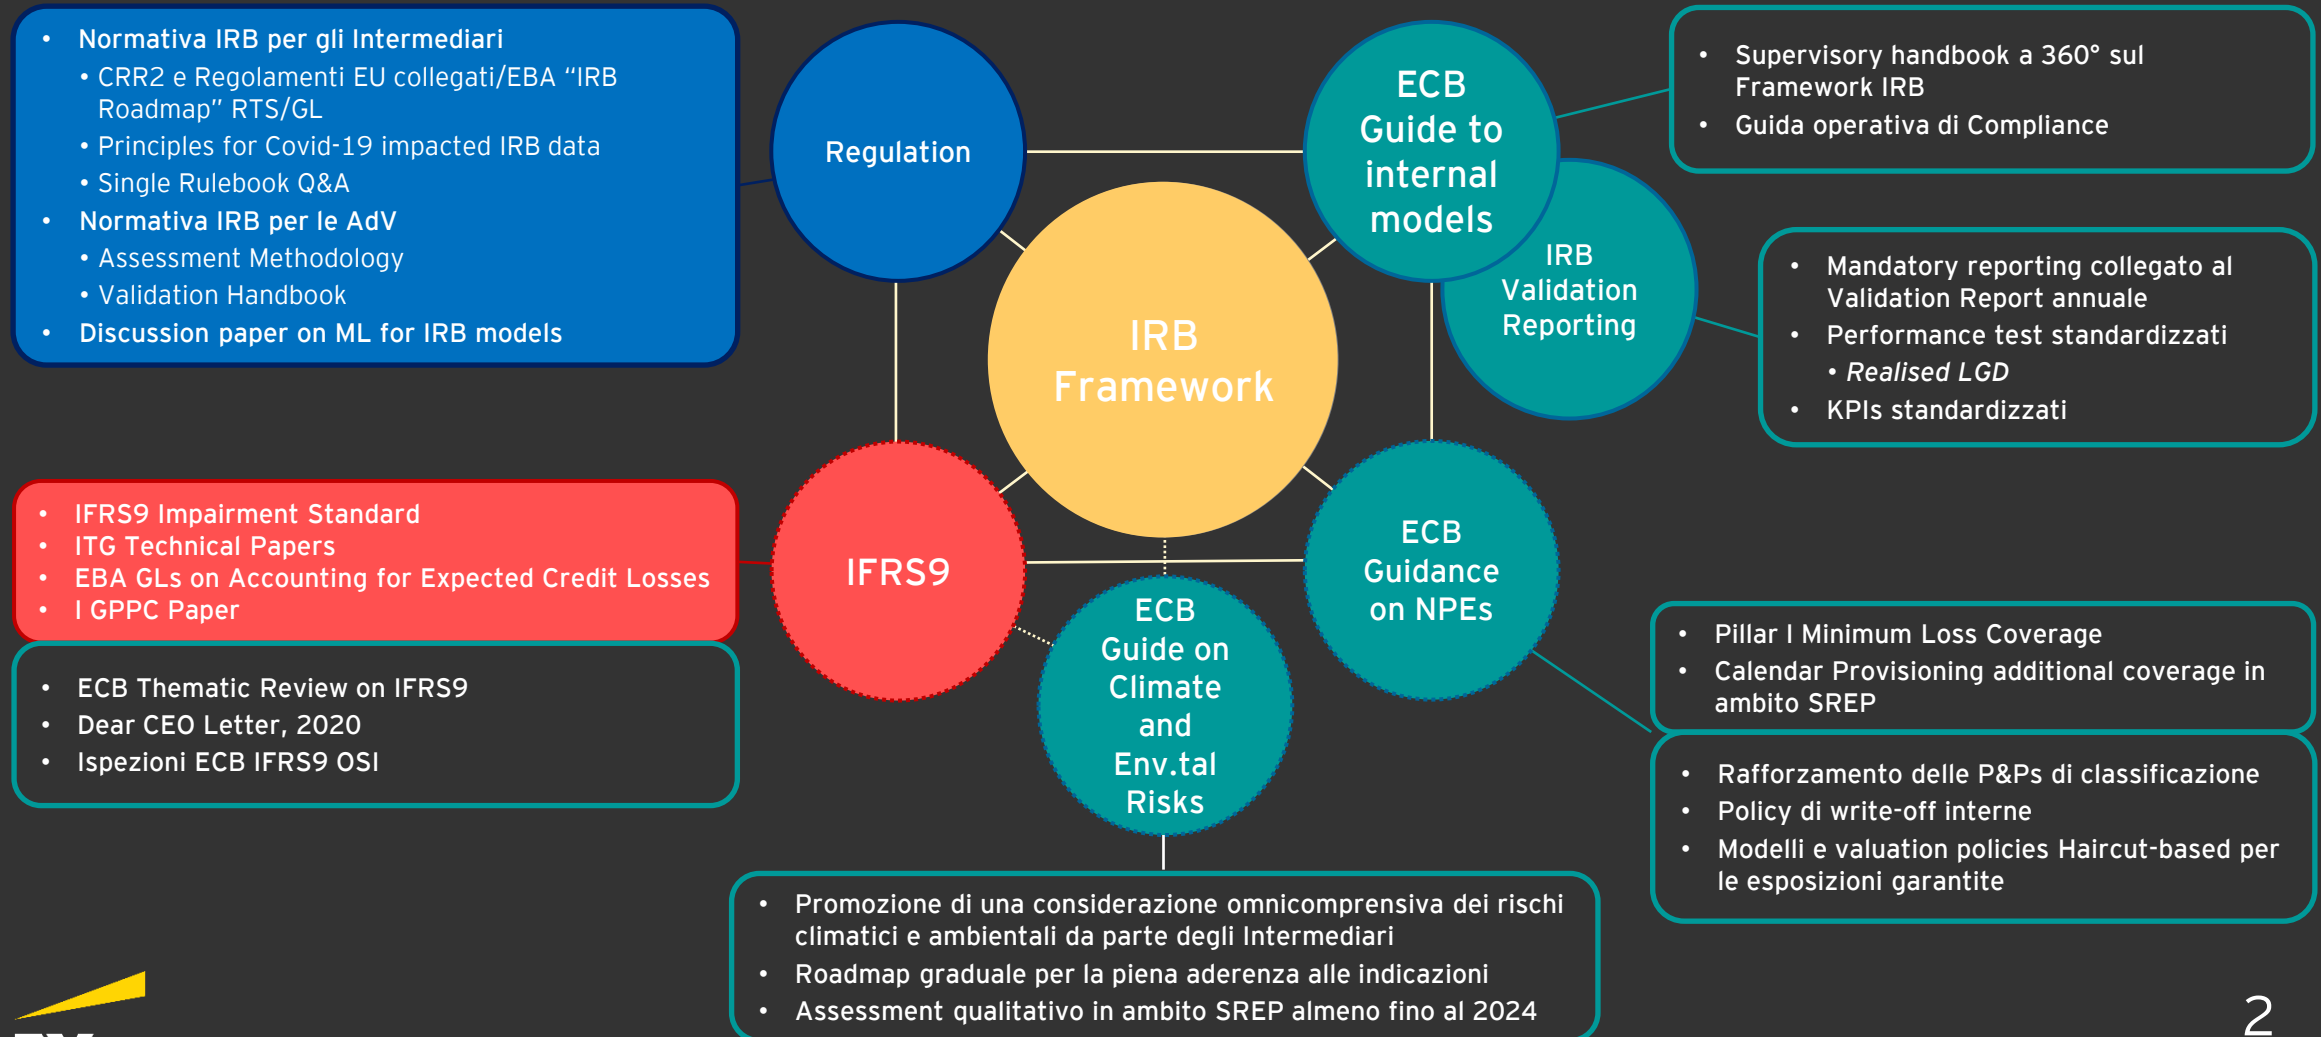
- Normativa IRB per gli Intermediari
  - CRR2 e Regolamenti EU collegati/EBA "IRB Roadmap" RTS/GL
  - Principles for Covid-19 impacted IRB data
  - Single Rulebook Q&A
- Normativa IRB per le AdV
  - Assessment Methodology
  - Validation Handbook
- Discussion paper on ML for IRB models

Regulation

ECB Guide to internal models

- Supervisory handbook a 360° sul Framework IRB
- Guida operativa di Compliance

IRB Validation Reporting

- Mandatory reporting collegato al Validation Report annuale
- Performance test standardizzati
  - *Realised LGD*
- KPIs standardizzati

IRB Framework

- IFRS9 Impairment Standard
- ITG Technical Papers
- EBA GLs on Accounting for Expected Credit Losses
- I GPPC Paper

IFRS9

- ECB Thematic Review on IFRS9
- Dear CEO Letter, 2020
- Ispezioni ECB IFRS9 OSI

ECB Guidance on NPEs

- Pillar I Minimum Loss Coverage
- Calendar Provisioning additional coverage in ambito SREP

- Rafforzamento delle P&Ps di classificazione
- Policy di write-off interne
- Modelli e valuation policies Haircut-based per le esposizioni garantite

ECB Guide on Climate and Env.tal Risks

- Promozione di una considerazione omnicomprensiva dei rischi climatici e ambientali da parte degli Intermediari
- Roadmap graduale per la piena aderenza alle indicazioni
- Assessment qualitativo in ambito SREP almeno fino al 2024

2